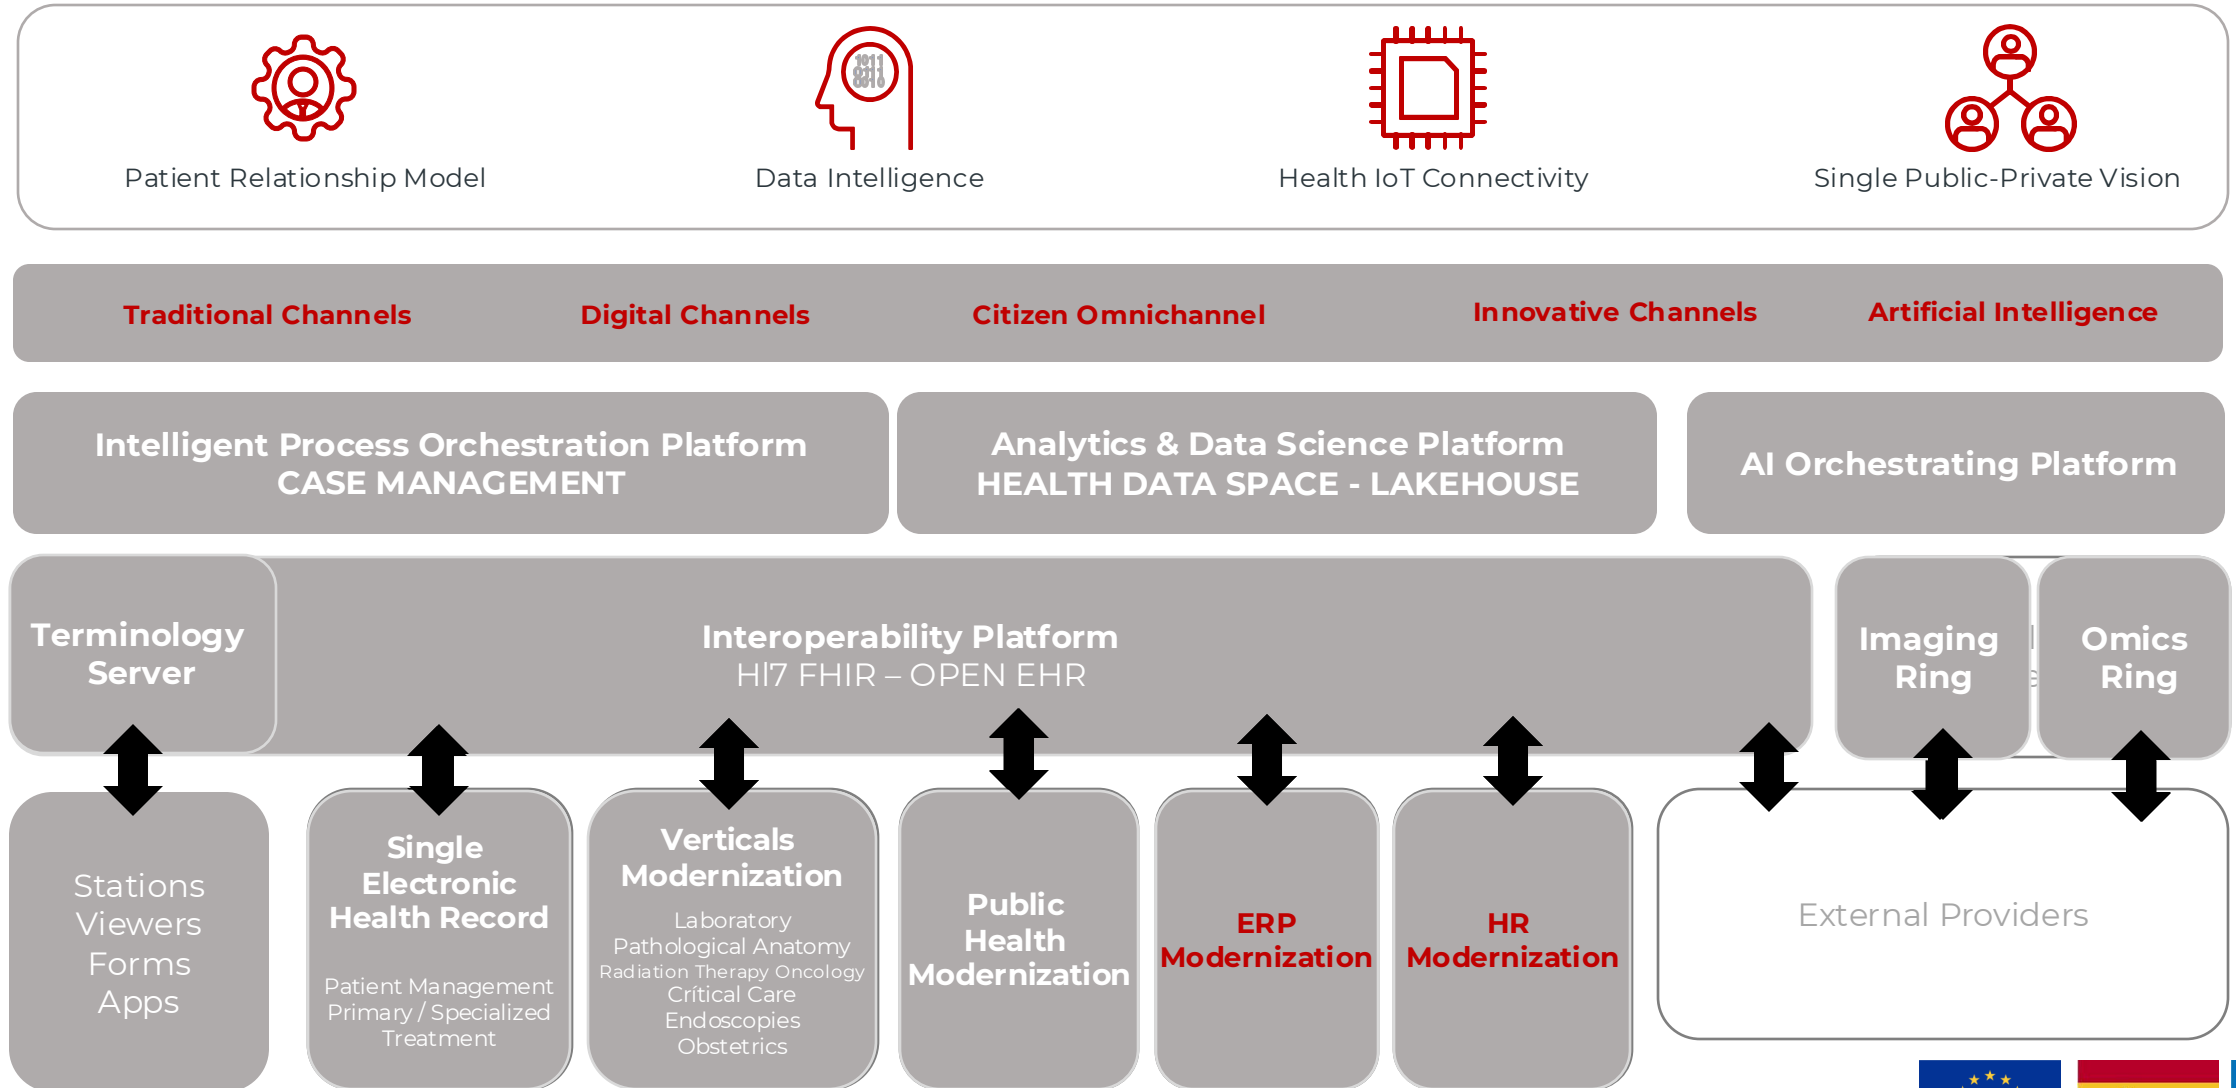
Patient Relationship Model

Data Intelligence

Health IoT Connectivity

Single Public-Private Vision

Traditional Channels

Digital Channels

Citizen Omnichannel

Innovative Channels

Artificial Intelligence

Intelligent Process Orchestration Platform
CASE MANAGEMENT

Analytics & Data Science Platform
HEALTH DATA SPACE - LAKEHOUSE

AI Orchestrating Platform

Terminology Server

Interoperability Platform
Hl7 FHIR – OPEN EHR

Imaging Ring

Omics Ring

Stations
Viewers
Forms
Apps

Single Electronic Health Record

Patient Management
Primary / Specialized Treatment

Verticals Modernization

Laboratory
Pathological Anatomy
Radiation Therapy Oncology
Crítical Care
Endoscopies
Obstetrics

Public Health Modernization

ERP Modernization

HR Modernization

External Providers